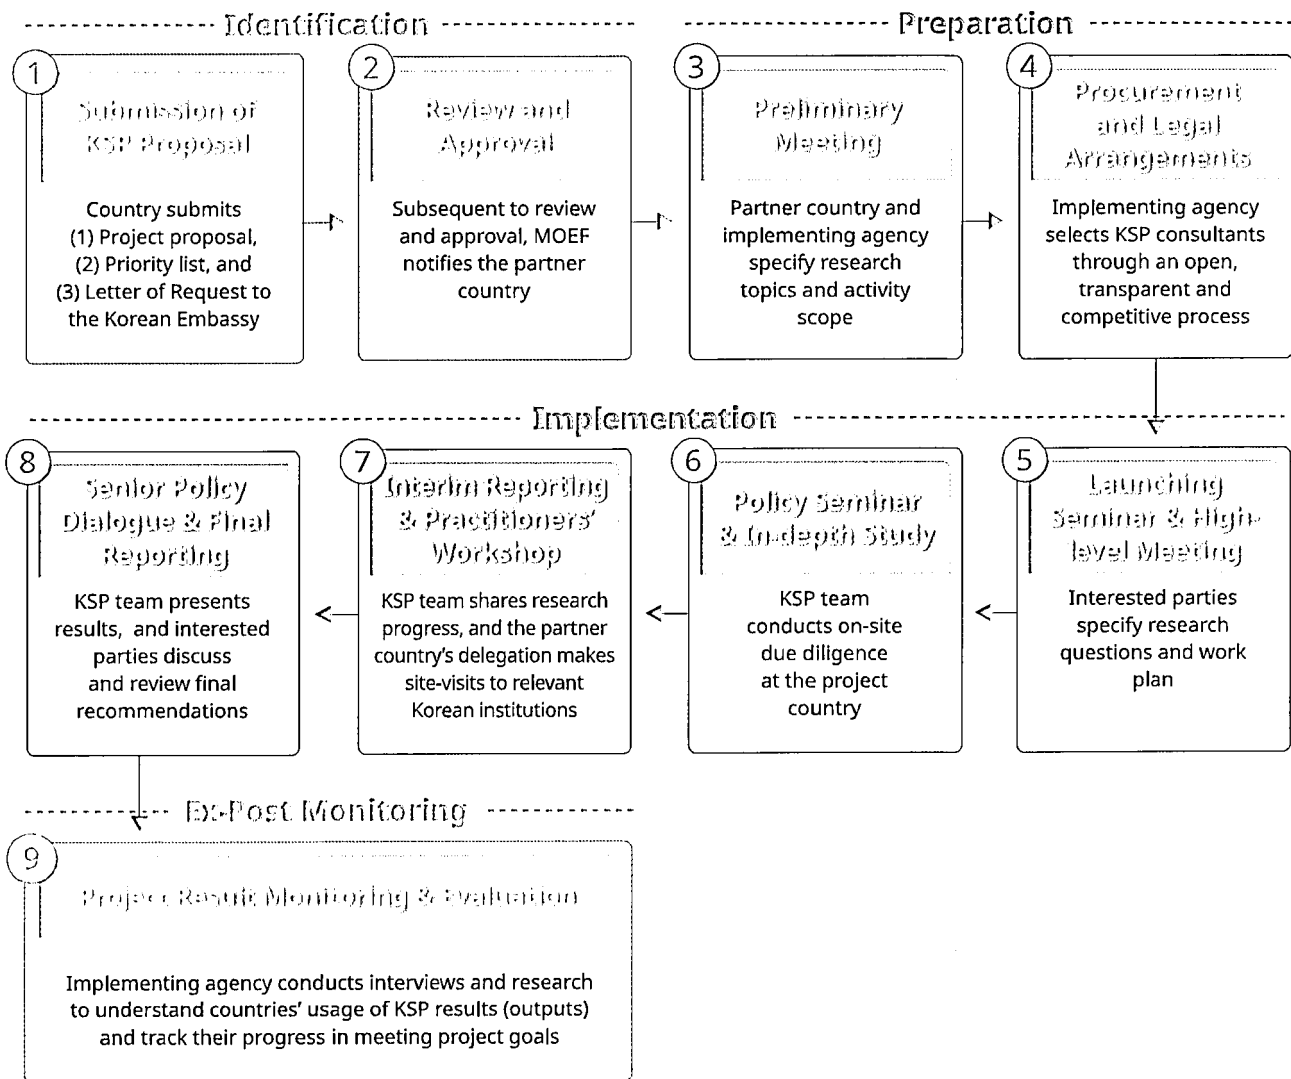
Identification

Preparation

1
Submission of KSP Proposal
Country submits (1) Project proposal, (2) Priority list, and (3) Letter of Request to the Korean Embassy

2
Review and Approval
Subsequent to review and approval, MOEF notifies the partner country

3
Preliminary Meeting
Partner country and implementing agency specify research topics and activity scope

4
Procurement and Legal Arrangements
Implementing agency selects KSP consultants through an open, transparent and competitive process

Implementation

8
Senior Policy Dialogue & Final Reporting
KSP team presents results, and interested parties discuss and review final recommendations

7
Interim Reporting & Practitioners' Workshop
KSP team shares research progress, and the partner country's delegation makes site-visits to relevant Korean institutions

6
Policy Seminar & In-depth Study
KSP team conducts on-site due diligence at the project country

5
Launching Seminar & High-level Meeting
Interested parties specify research questions and work plan

Ex-Post Monitoring

9
Project Result Monitoring & Evaluation
Implementing agency conducts interviews and research to understand countries' usage of KSP results (outputs) and track their progress in meeting project goals